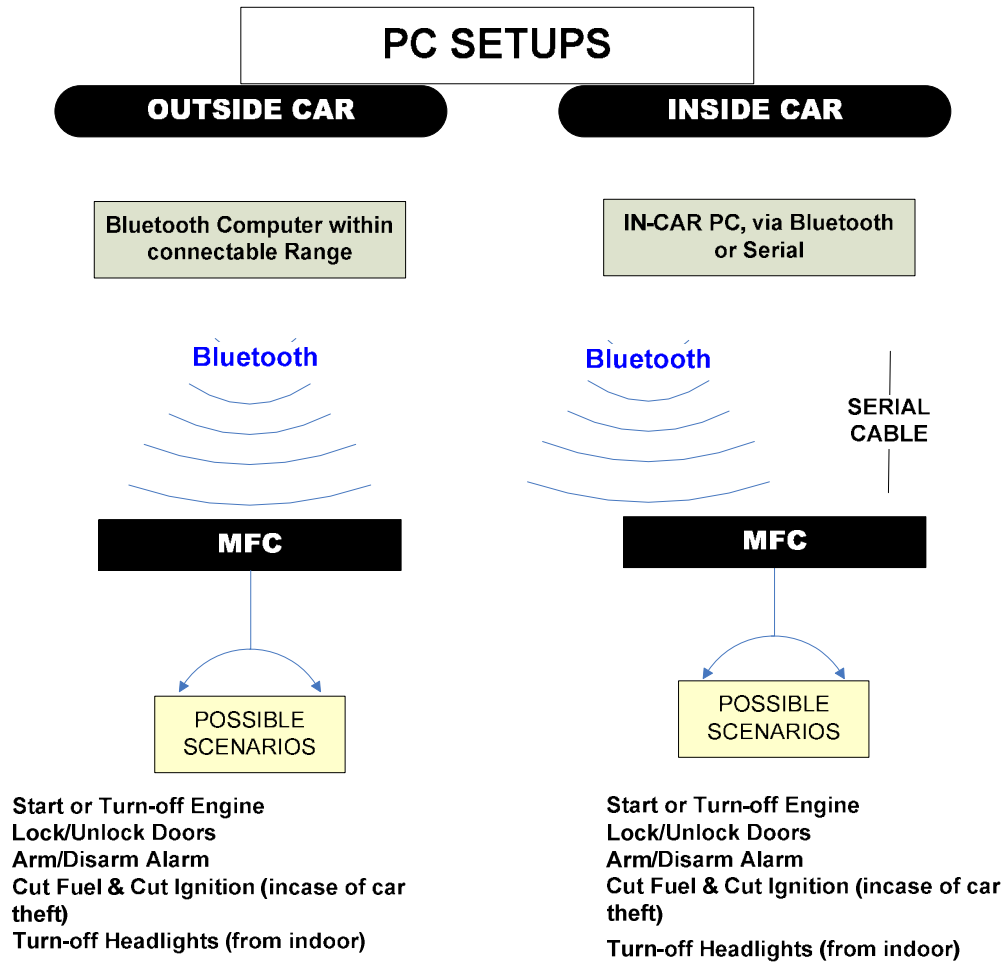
PC SETUPS

OUTSIDE CAR

Bluetooth Computer within connectable Range

Bluetooth

MFC

POSSIBLE SCENARIOS

Start or Turn-off Engine
Lock/Unlock Doors
Arm/Disarm Alarm
Cut Fuel & Cut Ignition (incase of car theft)
Turn-off Headlights (from indoor)

INSIDE CAR

IN-CAR PC, via Bluetooth or Serial

Bluetooth

SERIAL CABLE

MFC

POSSIBLE SCENARIOS

Start or Turn-off Engine
Lock/Unlock Doors
Arm/Disarm Alarm
Cut Fuel & Cut Ignition (incase of car theft)
Turn-off Headlights (from indoor)